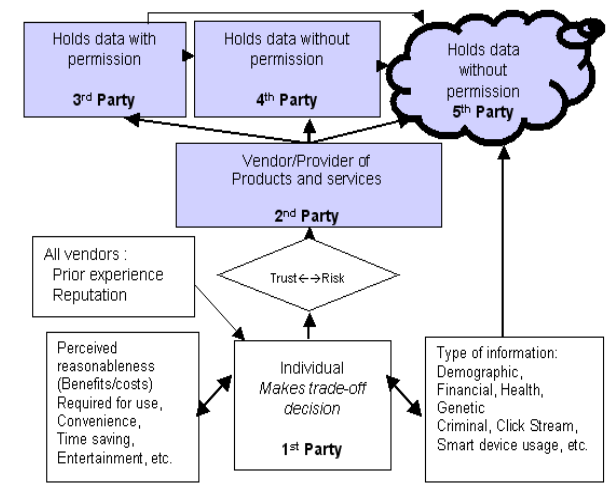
Holds data with permission

3rd Party

Holds data without permission

4th Party

Holds data without permission

5th Party

Vendor/Provider of Products and services

2nd Party

All vendors :
Prior experience
Reputation

Trust ←→ Risk

Perceived reasonableness (Benefits/costs) Required for use, Convenience, Time saving, Entertainment, etc.

Individual
*Makes trade-off decision*

1st Party

Type of information: Demographic, Financial, Health, Genetic Criminal, Click Stream, Smart device usage, etc.